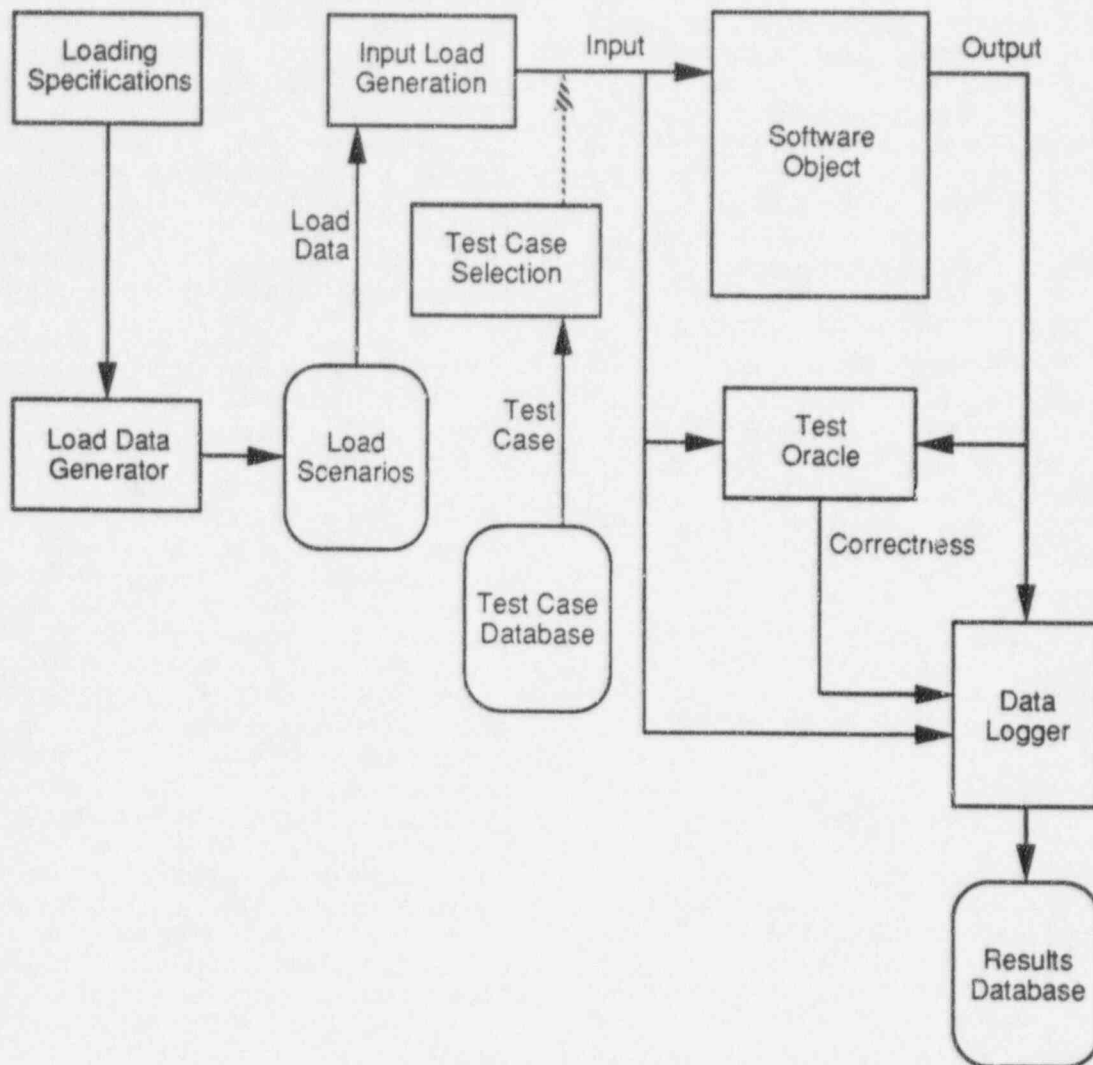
Loading Specifications

Input Load Generation

Input

Output

Software Object

Load Data

Test Case Selection

Load Data Generator

Load Scenarios

Test Case

Test Oracle

Correctness

Test Case Database

Data Logger

Results Database